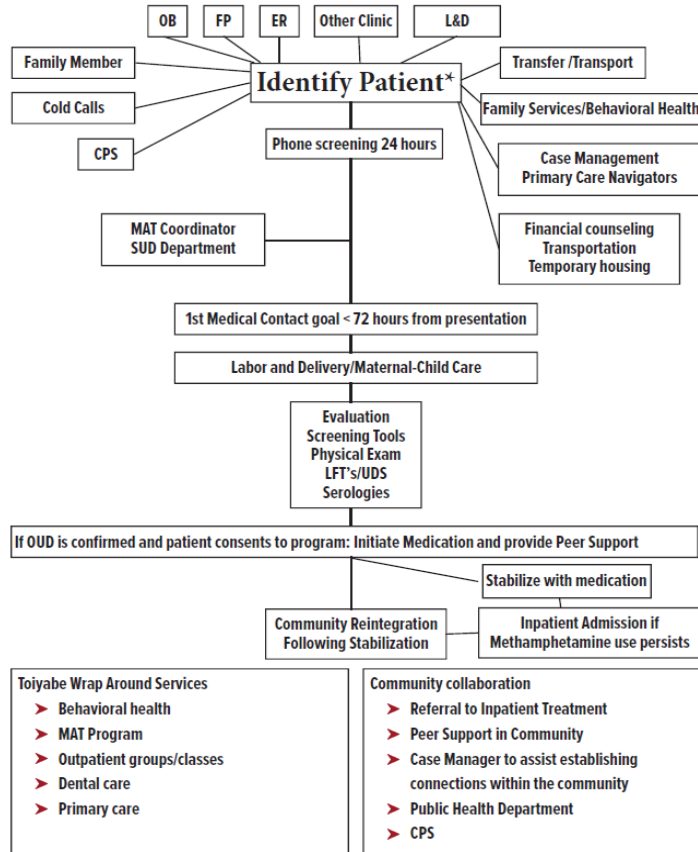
OB

FP

ER

Other Clinic

L&D

Family Member

Identify Patient*

Transfer /Transport

Cold Calls

Family Services/Behavioral Health

CPS

Phone screening 24 hours

Case Management
Primary Care Navigators

MAT Coordinator
SUD Department

Financial counseling
Transportation
Temporary housing

1st Medical Contact goal < 72 hours from presentation

Labor and Delivery/Maternal-Child Care

Evaluation
Screening Tools
Physical Exam
LFT's/UDS
Serologies

If OUD is confirmed and patient consents to program: Initiate Medication and provide Peer Support

Stabilize with medication

Community Reintegration
Following Stabilization

Inpatient Admission if
Methamphetamine use persists

Toiyabe Wrap Around Services
➤ Behavioral health
➤ MAT Program
➤ Outpatient groups/classes
➤ Dental care
➤ Primary care

Community collaboration
➤ Referral to Inpatient Treatment
➤ Peer Support in Community
➤ Case Manager to assist establishing connections within the community
➤ Public Health Department
➤ CPS